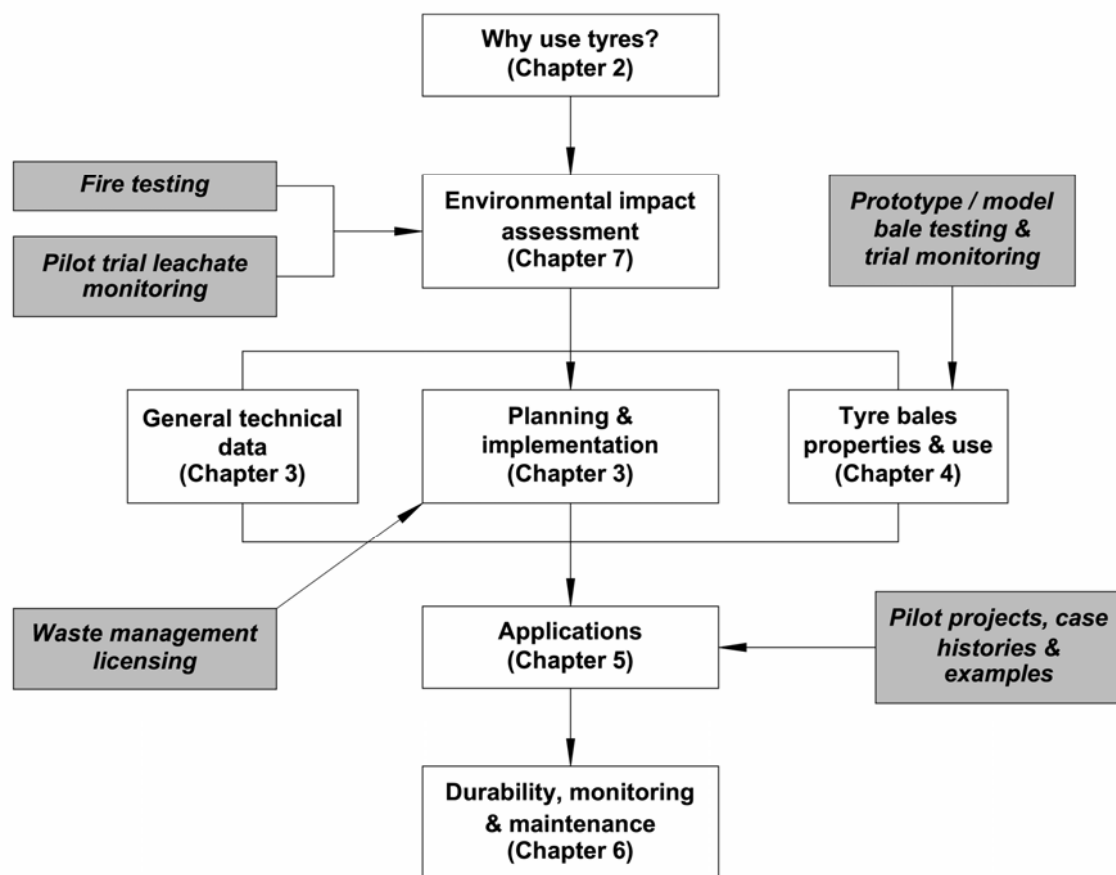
Why use tyres?
(Chapter 2)

Fire testing

Pilot trial leachate monitoring

Environmental impact assessment
(Chapter 7)

Prototype / model bale testing & trial monitoring

General technical data
(Chapter 3)

Planning & implementation
(Chapter 3)

Tyre bales properties & use
(Chapter 4)

Waste management licensing

Applications
(Chapter 5)

Pilot projects, case histories & examples

Durability, monitoring & maintenance
(Chapter 6)